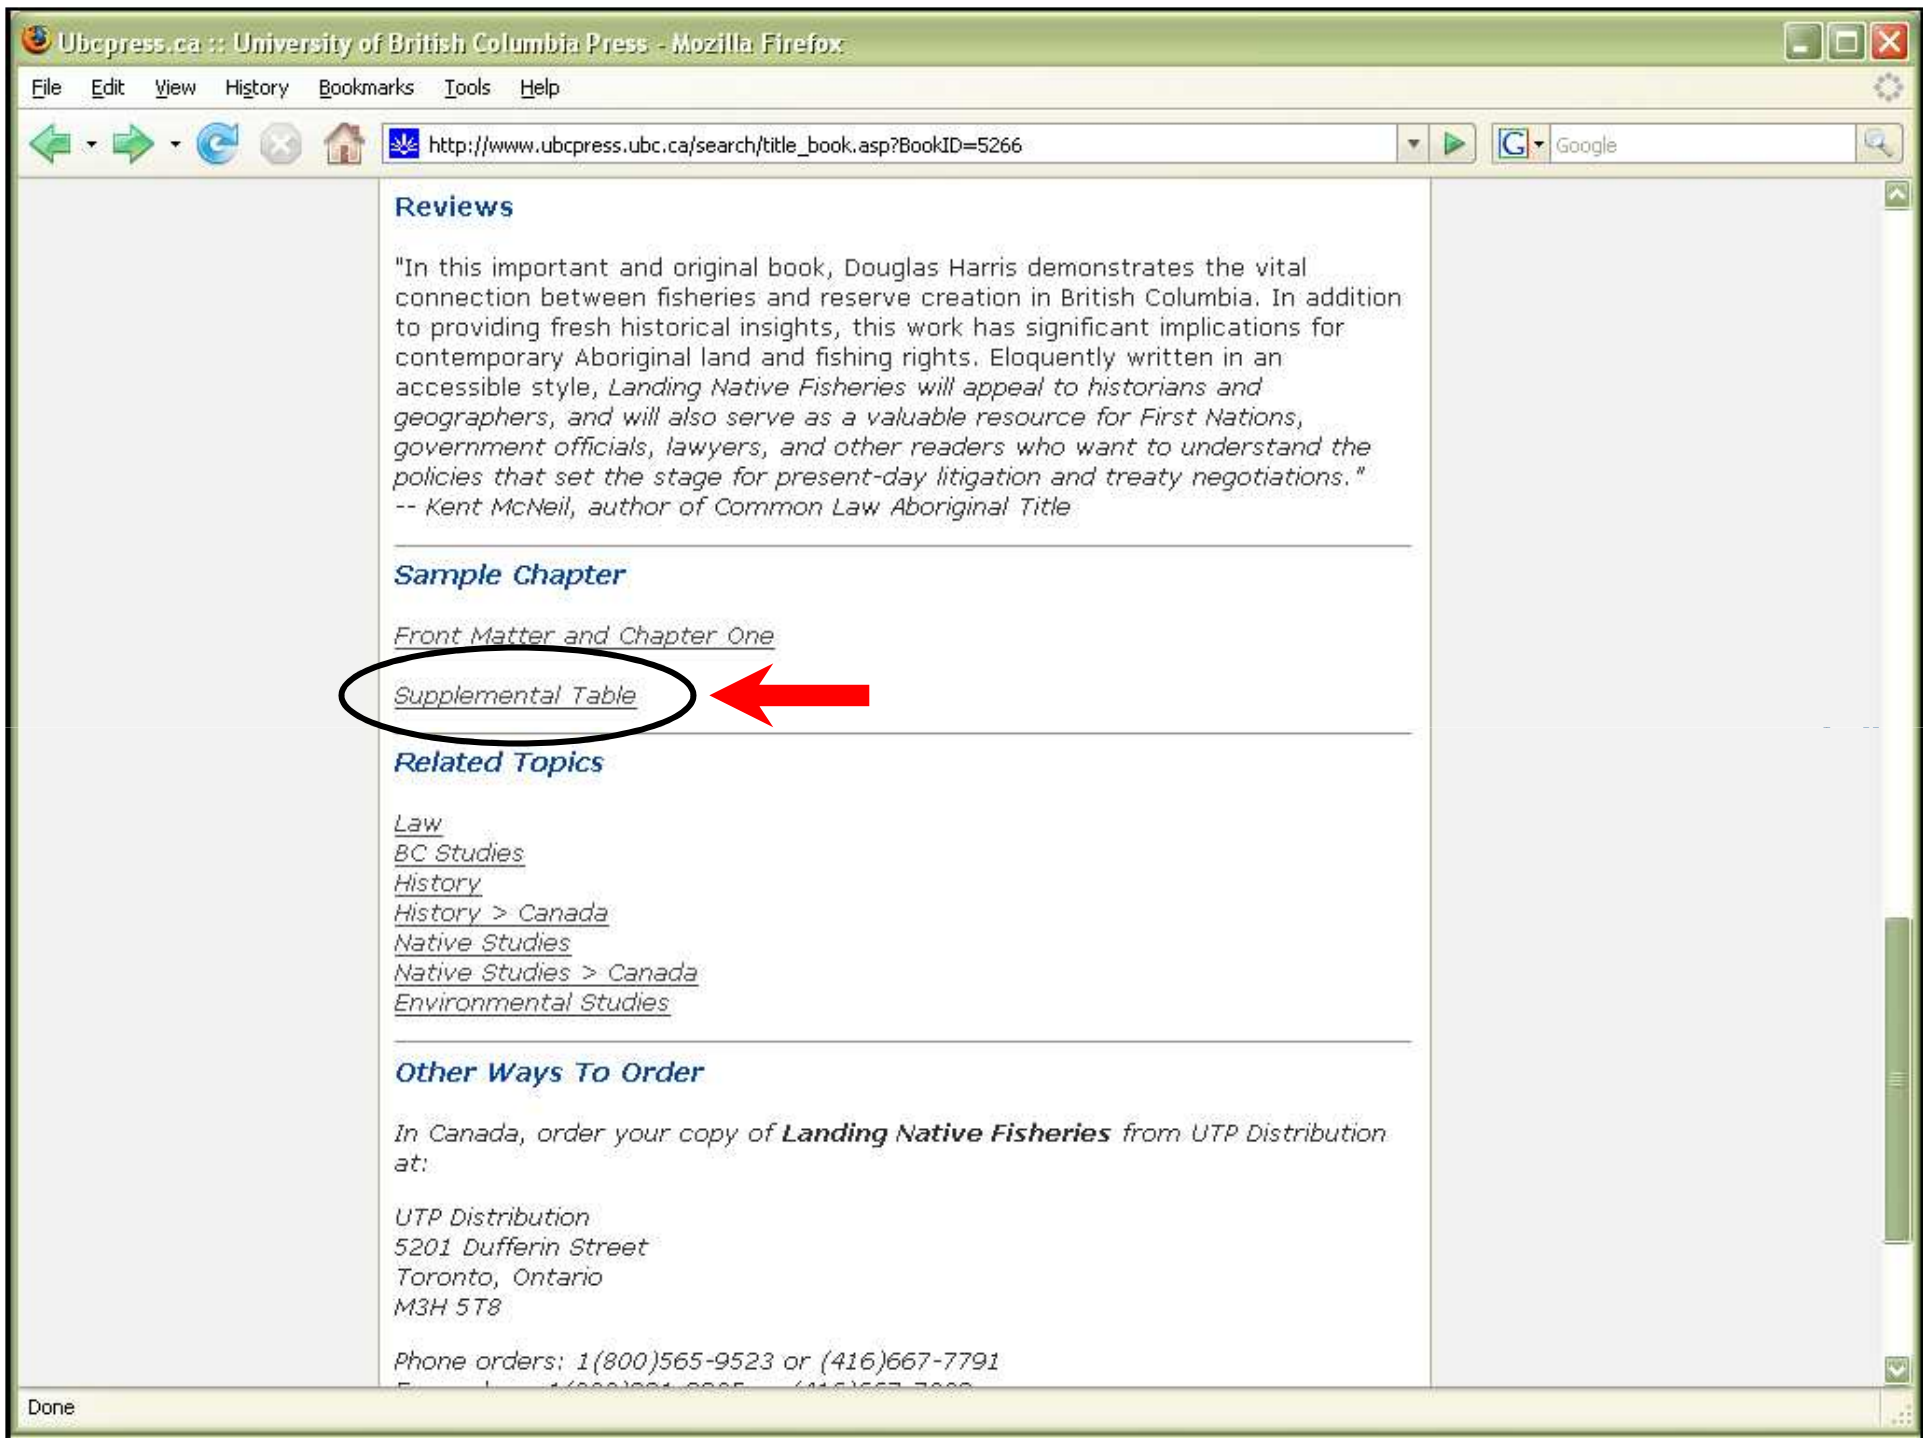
Ubcpress.ca :: University of British Columbia Press - Mozilla Firefox

File Edit View History Bookmarks Tools Help

http://www.ubcpress.ubc.ca/search/title_book.asp?BookID=5266

Google

Reviews

"In this important and original book, Douglas Harris demonstrates the vital connection between fisheries and reserve creation in British Columbia. In addition to providing fresh historical insights, this work has significant implications for contemporary Aboriginal land and fishing rights. Eloquently written in an accessible style, Landing Native Fisheries will appeal to historians and geographers, and will also serve as a valuable resource for First Nations, government officials, lawyers, and other readers who want to understand the policies that set the stage for present-day litigation and treaty negotiations."
-- Kent McNeil, author of Common Law Aboriginal Title

Sample Chapter

Front Matter and Chapter One

Supplemental Table

Related Topics

Law
BC Studies
History
History > Canada
Native Studies
Native Studies > Canada
Environmental Studies

Other Ways To Order

In Canada, order your copy of **Landing Native Fisheries** from UTP Distribution at:

UTP Distribution
5201 Dufferin Street
Toronto, Ontario
M3H 5T8

Phone orders: 1(800)565-9523 or (416)667-7791
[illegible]

Done